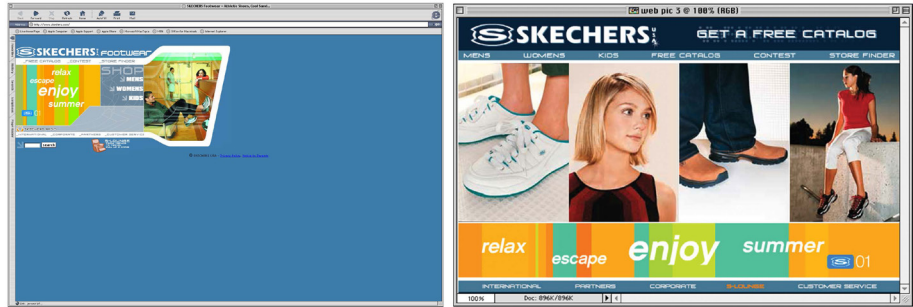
SKECHERS footwear
FREE CATALOG CONTEST STORE FINDER
relax
escape
enjoy
summer
SHOP
MENS
WOMENS
KIDS
INTERNATIONAL CORPORATE CUSTOMER SERVICE

web pic 3 @ 100% (RGB)
SKECHERS USA
GET A FREE CATALOG
MENS WOMENS KIDS FREE CATALOG CONTEST STORE FINDER
relax
escape
enjoy
summer
01
INTERNATIONAL PARTNERS CORPORATE SK LOUNGE CUSTOMER SERVICE
100%
Doc: 896K/896K